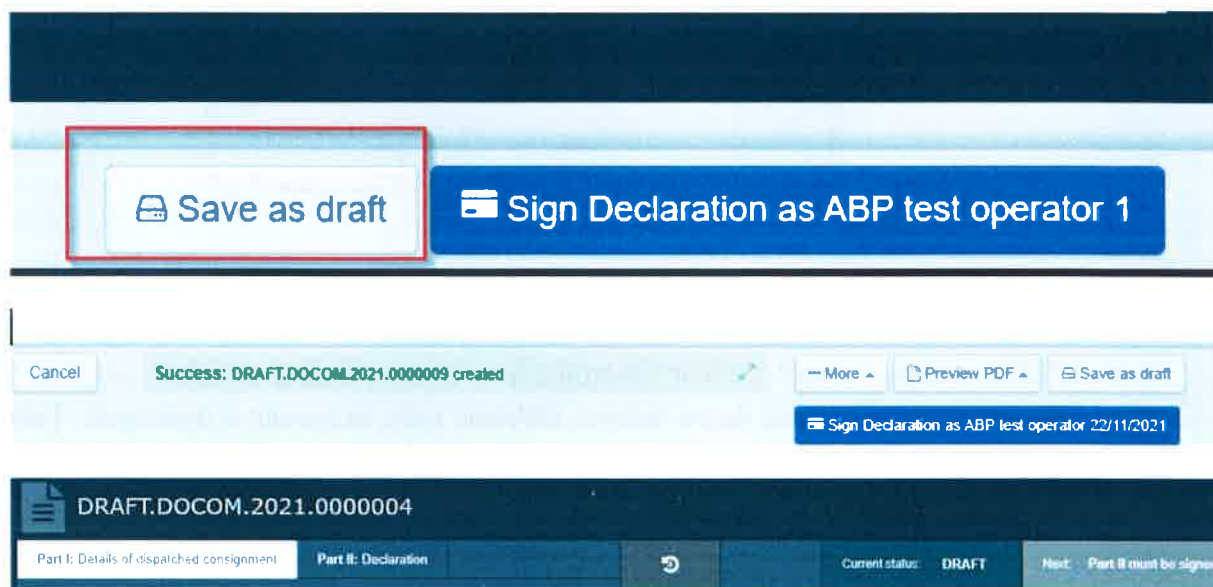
Save as draft

Sign Declaration as ABP test operator 1

Cancel

Success: DRAFT.DOCOM.2021.0000009 created

··· More

Preview PDF

Save as draft

Sign Declaration as ABP test operator 22/11/2021

DRAFT.DOCOM.2021.0000004

Part I: Details of dispatched consignment

Part II: Declaration

Current status: DRAFT

Next: Part II must be signe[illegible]